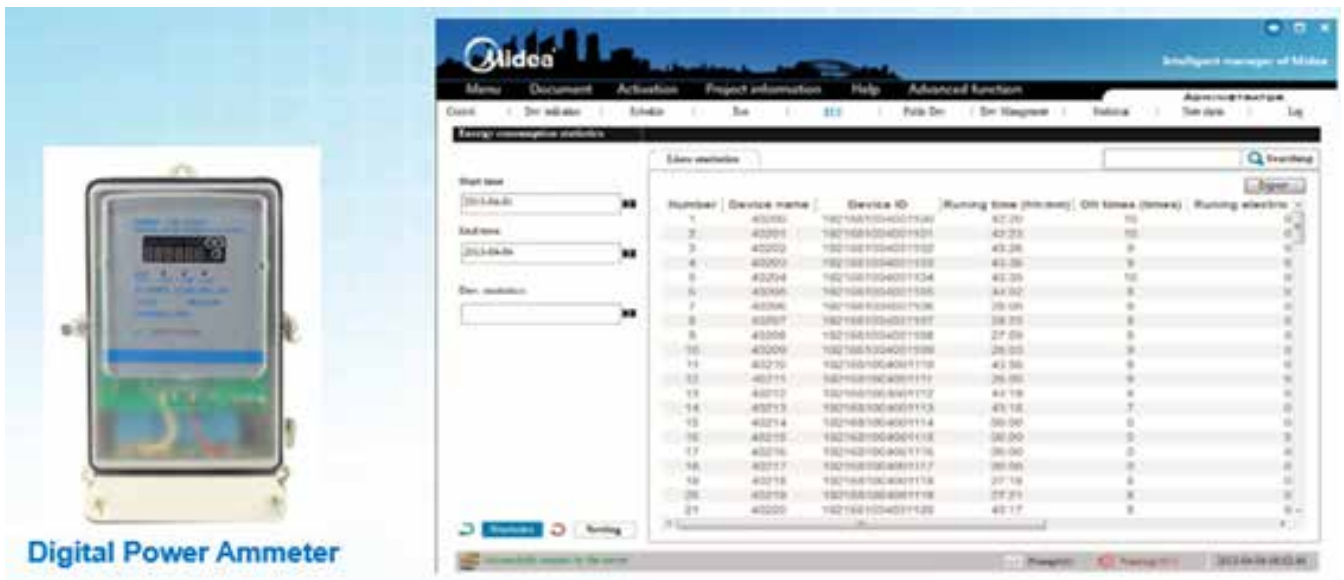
Midea

Intelligent manager of Midea

Menu Document Activation Project information Help Advanced function

ADMINISTRATOR

Control | Dev. indication | Schedule | Sun | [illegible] | Public Dev. | Dev. Management | Statistical | Store data | Log

Energy consumption statistics

Start time
2013-04-01

End time
2013-04-04

Dev. statistics

Lines statistics

Searching

Export

| Number | Device name | Device ID | Running time (hh:mm) | On times (times) | Running electric |
|---|---|---|---|---|---|
| 1 | 40200 | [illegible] | 42:20 | 10 | 0 |
| 2 | 40201 | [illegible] | 42:23 | 10 | 0 |
| 3 | 40202 | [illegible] | 43:26 | 9 | 0 |
| 4 | 40203 | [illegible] | 43:36 | 9 | 0 |
| 5 | 40204 | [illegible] | 43:35 | 10 | 0 |
| 6 | 40205 | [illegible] | 44:02 | 8 | 0 |
| 7 | 40206 | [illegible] | 28:05 | 8 | 0 |
| 8 | 40207 | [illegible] | 28:33 | 8 | 0 |
| 9 | 40208 | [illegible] | 27:59 | 8 | 0 |
| 10 | 40209 | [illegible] | 28:03 | 8 | 0 |
| 11 | 40210 | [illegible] | 43:56 | 8 | 0 |
| 12 | 40211 | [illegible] | 26:00 | 8 | 0 |
| 13 | 40212 | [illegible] | 44:18 | 8 | 0 |
| 14 | 40213 | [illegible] | 45:18 | 7 | 0 |
| 15 | 40214 | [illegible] | 00:00 | 0 | 0 |
| 16 | 40215 | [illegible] | 00:00 | 0 | 0 |
| 17 | 40216 | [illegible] | 00:00 | 0 | 0 |
| 18 | 40217 | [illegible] | 00:00 | 0 | 0 |
| 19 | 40218 | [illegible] | 27:16 | 8 | 0 |
| 20 | 40219 | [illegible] | 27:21 | 8 | 0 |
| 21 | 40220 | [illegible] | 45:17 | 8 | 0 |

Statistics Sorting

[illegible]

Digital Power Ammeter